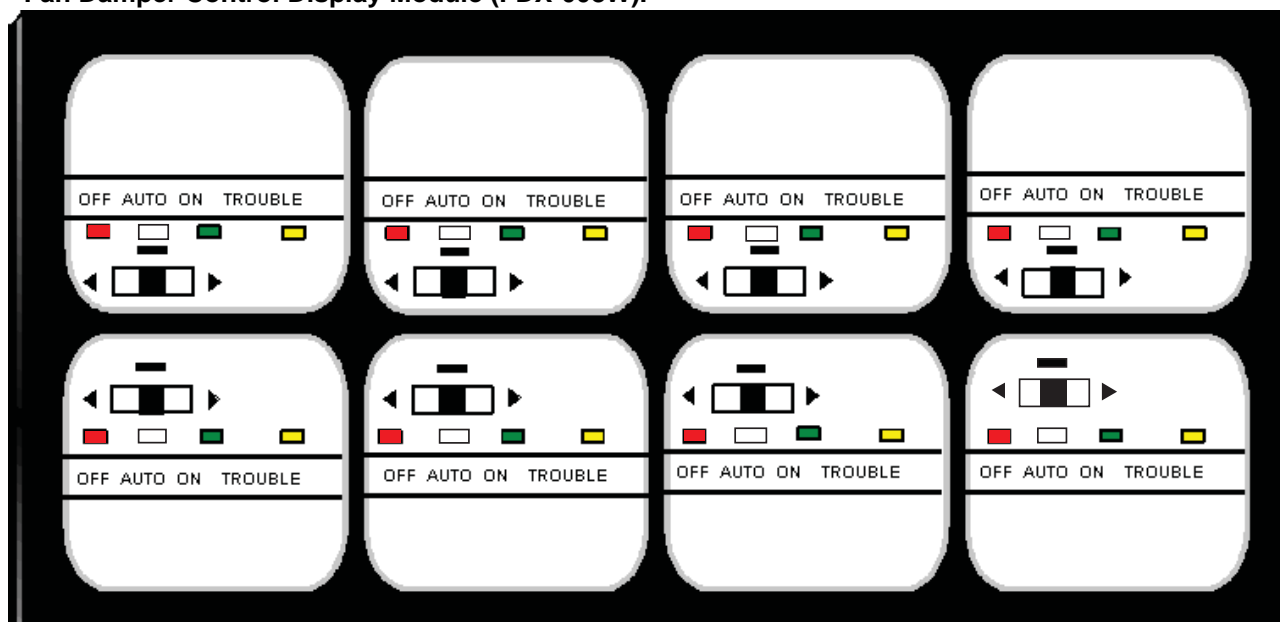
Fan Damper Control Display Module (FDX-008W):

OFF AUTO ON TROUBLE

OFF AUTO ON TROUBLE

OFF AUTO ON TROUBLE

OFF AUTO ON TROUBLE

OFF AUTO ON TROUBLE

OFF AUTO ON TROUBLE

OFF AUTO ON TROUBLE

OFF AUTO ON TROUBLE